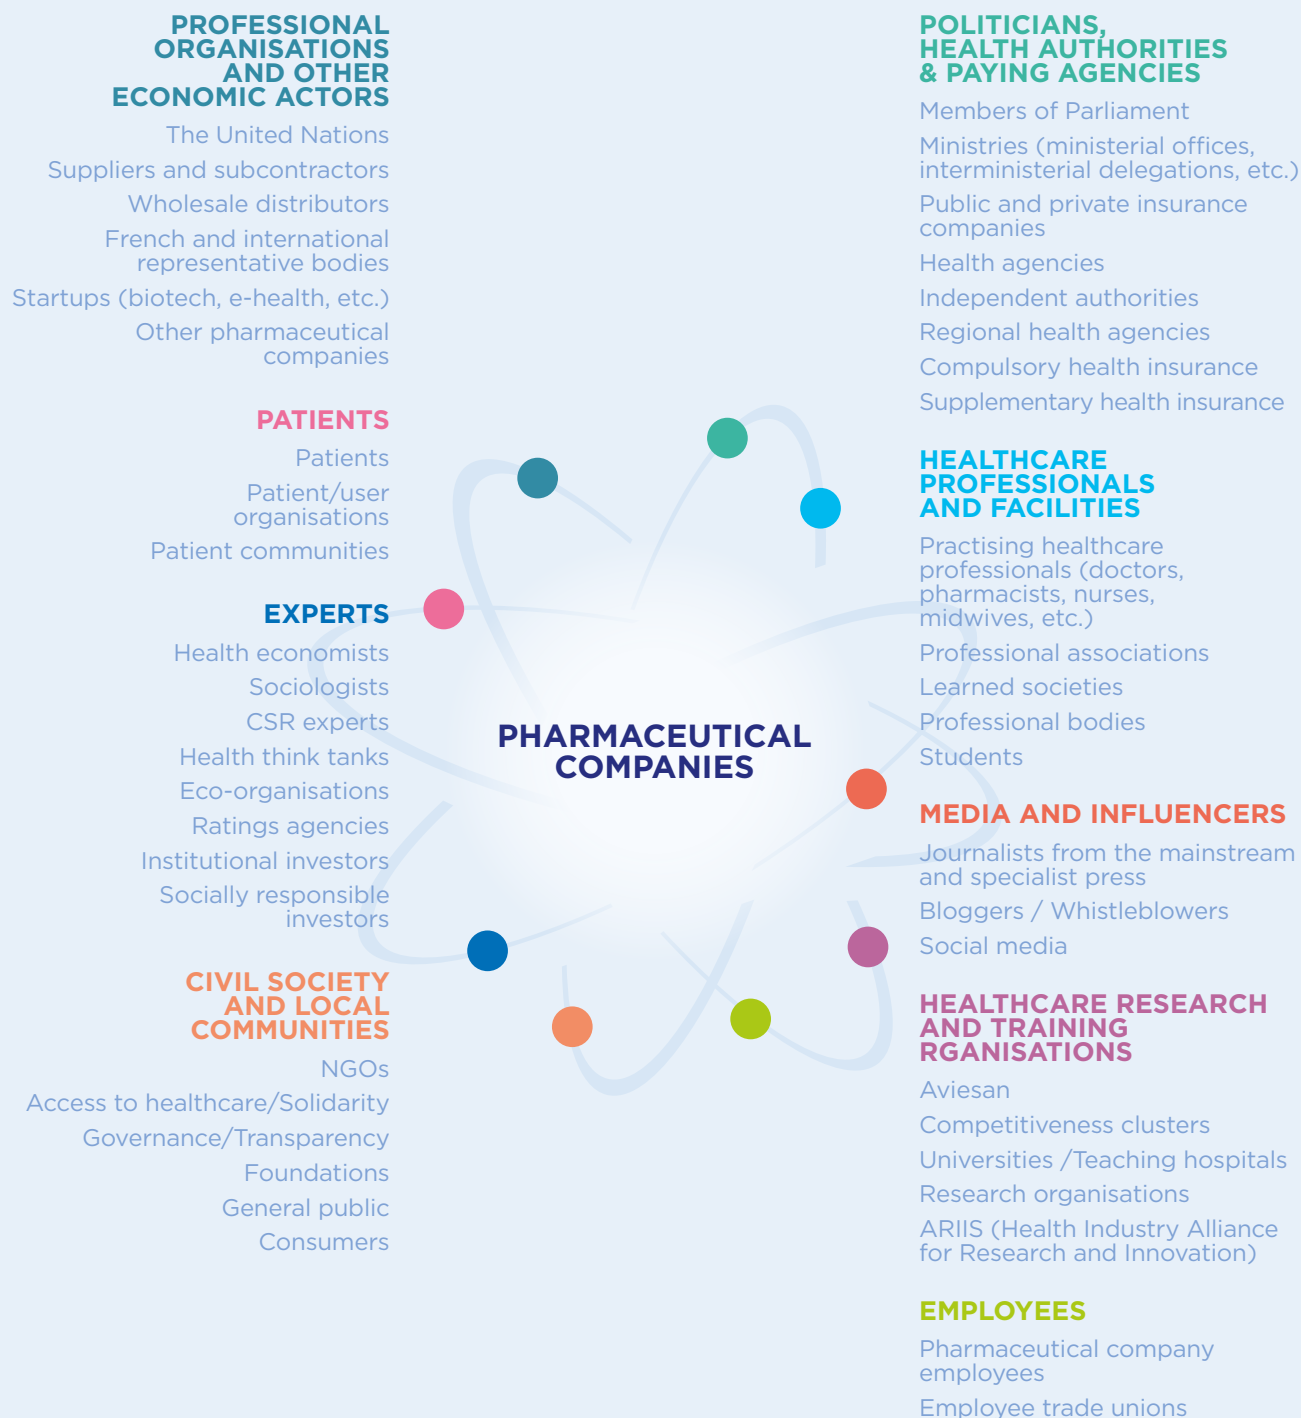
PROFESSIONAL ORGANISATIONS AND OTHER ECONOMIC ACTORS

The United Nations

Suppliers and subcontractors

Wholesale distributors

French and international representative bodies

Startups (biotech, e-health, etc.)

Other pharmaceutical companies

PATIENTS

Patients

Patient/user organisations

Patient communities

EXPERTS

Health economists

Sociologists

CSR experts

Health think tanks

Eco-organisations

Ratings agencies

Institutional investors

Socially responsible investors

CIVIL SOCIETY AND LOCAL COMMUNITIES

NGOs

Access to healthcare/Solidarity

Governance/Transparency

Foundations

General public

Consumers

PHARMACEUTICAL COMPANIES

POLITICIANS, HEALTH AUTHORITIES & PAYING AGENCIES

Members of Parliament

Ministries (ministerial offices, interministerial delegations, etc.)

Public and private insurance companies

Health agencies

Independent authorities

Regional health agencies

Compulsory health insurance

Supplementary health insurance

HEALTHCARE PROFESSIONALS AND FACILITIES

Practising healthcare professionals (doctors, pharmacists, nurses, midwives, etc.)

Professional associations

Learned societies

Professional bodies

Students

MEDIA AND INFLUENCERS

Journalists from the mainstream and specialist press

Bloggers / Whistleblowers

Social media

HEALTHCARE RESEARCH AND TRAINING RGANISATIONS

Aviesan

Competitiveness clusters

Universities /Teaching hospitals

Research organisations

ARIIS (Health Industry Alliance for Research and Innovation)

EMPLOYEES

Pharmaceutical company employees

Employee trade unions